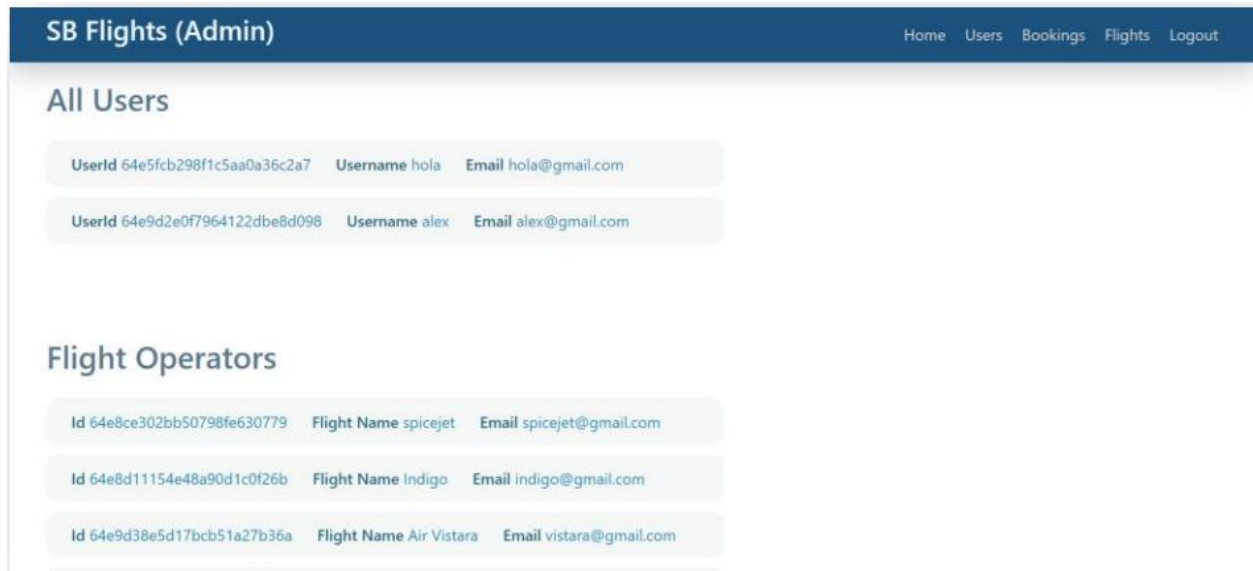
SB Flights (Admin)

Home Users Bookings Flights Logout

All Users

UserId 64e5fcb298f1c5aa0a36c2a7 Username hola Email hola@gmail.com

UserId 64e9d2e0f7964122dbe8d098 Username alex Email alex@gmail.com

Flight Operators

Id 64e8ce302bb50798fe630779 Flight Name spicejet Email spicejet@gmail.com

Id 64e8d11154e48a90d1c0f26b Flight Name Indigo Email indigo@gmail.com

Id 64e9d38e5d17bcb51a27b36a Flight Name Air Vistara Email vistara@gmail.com